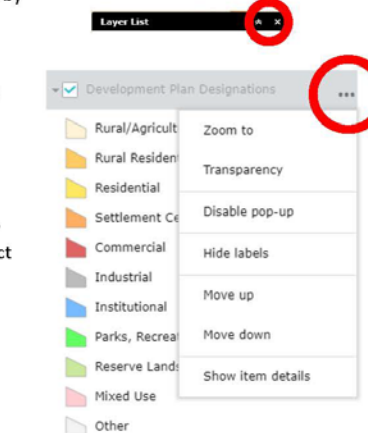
y

Layer List

Development Plan Designations

Rural/Agricult
Rural Residen
Residential
Settlement Ce
Commercial
Industrial
Institutional
Parks, Recrea
Reserve Lands
Mixed Use
Other

Zoom to
Transparency
Disable pop-up
Hide labels
Move up
Move down
Show item details

ct